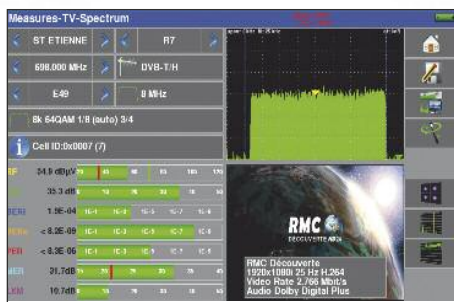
Measures-TV-Spectrum

ST ETIENNE

R7

698.000 MHz

DVB-T/H

E49

8 MHz

8k 64QAM 1/8 (auto) 3/4

Cell ID:0x0007 (7)

34.9 dBµV

35.3 dB

1.9E-04

< 8.2E-09

< 8.3E-06

31.7dB

10.7dB

RMC

DECOUVERTE

RMC Découverte
1920x1080i 25 Hz H.264
Video Rate 2.766 Mbit/s
Audio Dolby Digital Plus